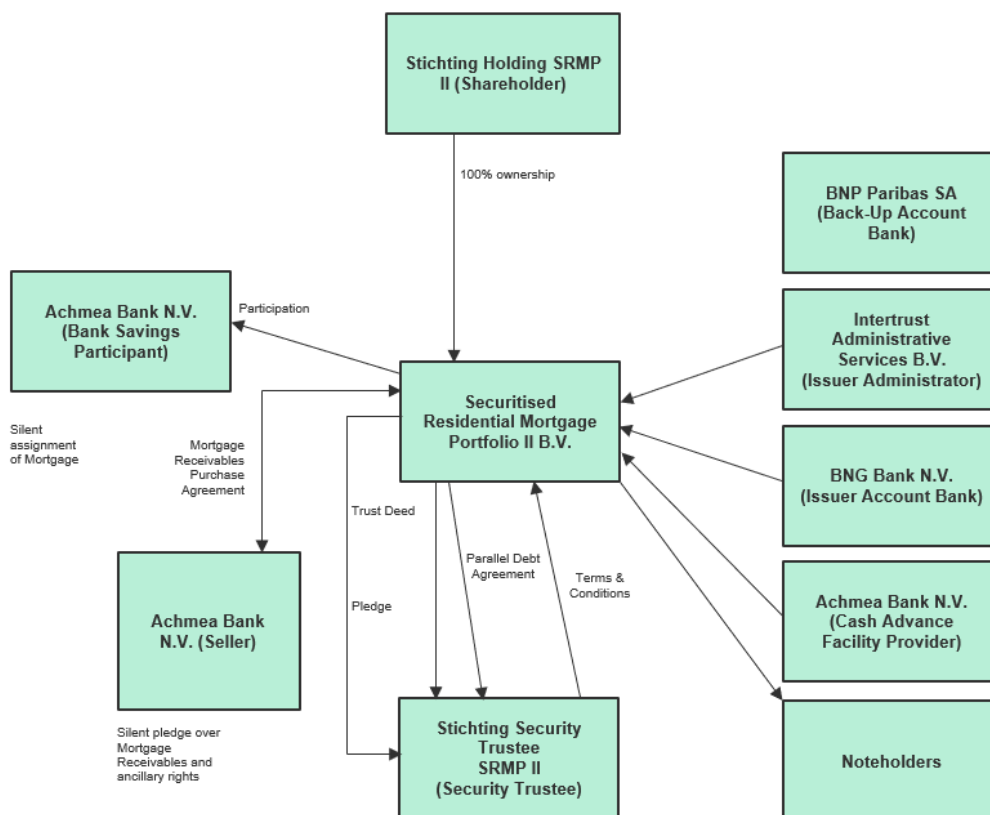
Stichting Holding SRMP II (Shareholder)

100% ownership

BNP Paribas SA (Back-Up Account Bank)

Achmea Bank N.V. (Bank Savings Participant)

Participation

Intertrust Administrative Services B.V. (Issuer Administrator)

Securitised Residential Mortgage Portfolio II B.V.

Silent assignment of Mortgage

Mortgage Receivables Purchase Agreement

BNG Bank N.V. (Issuer Account Bank)

Trust Deed

Parallel Debt Agreement

Terms & Conditions

Achmea Bank N.V. (Seller)

Pledge

Achmea Bank N.V. (Cash Advance Facility Provider)

Silent pledge over Mortgage Receivables and ancillary rights

Stichting Security Trustee SRMP II (Security Trustee)

Noteholders